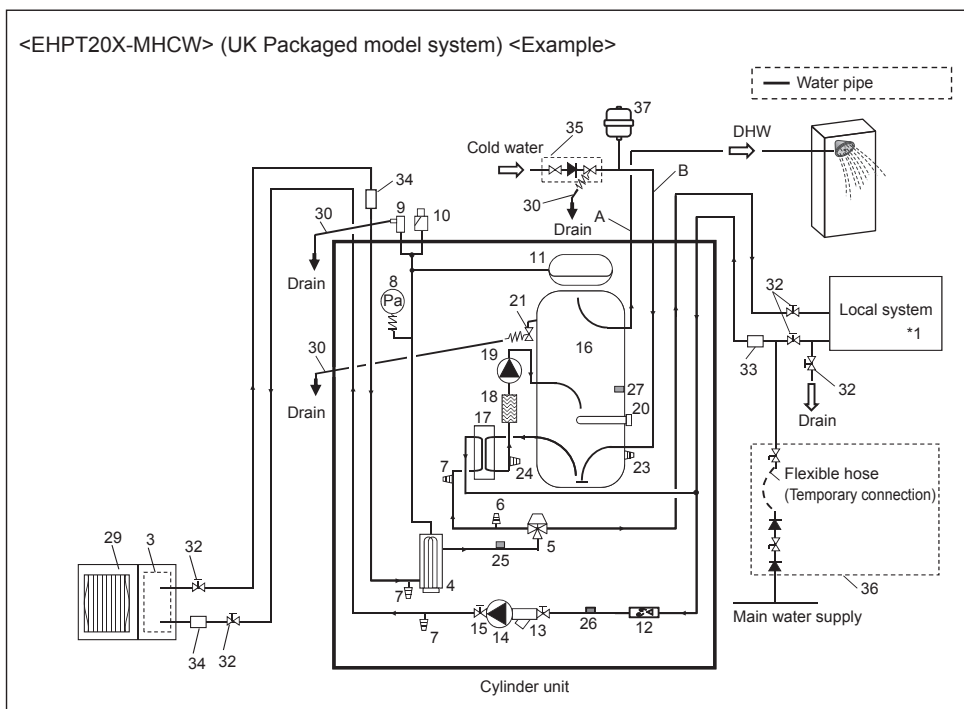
<EHPT20X-MHCW> (UK Packaged model system) <Example>

Water pipe

37
Cold water
35
DHW
B
34
30
9
10
A
Drain
30
Drain
11
8
Pa
21
32
Local system
*1
30
Drain
19
16
33
32
27
18
Drain
20
17
24
23
7
6
Flexible hose
(Temporary connection)
5
29
3
32
25
4
7
12
13
14
15
26
7
36
Main water supply
34
32
Cylinder unit